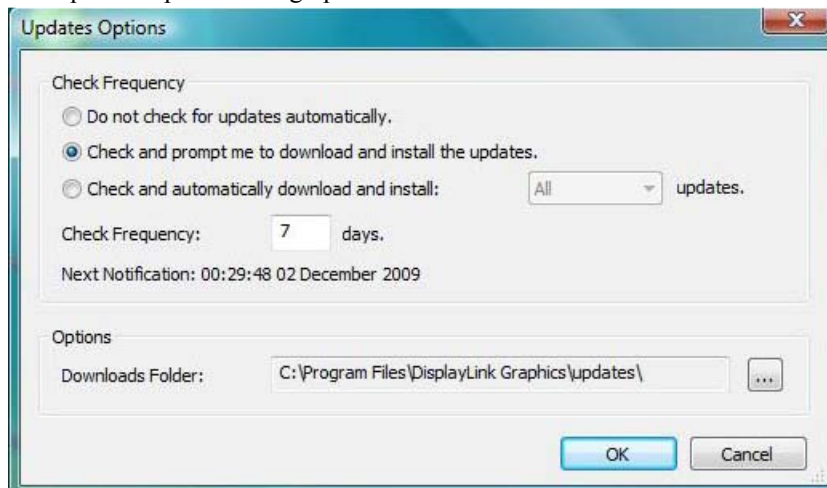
Updates Options

Check Frequency

Do not check for updates automatically.

Check and prompt me to download and install the updates.

Check and automatically download and install: All updates.

Check Frequency: 7 days.

Next Notification: 00:29:48 02 December 2009

Options

Downloads Folder: C:\Program Files\DisplayLink Graphics\updates\ ...

OK Cancel